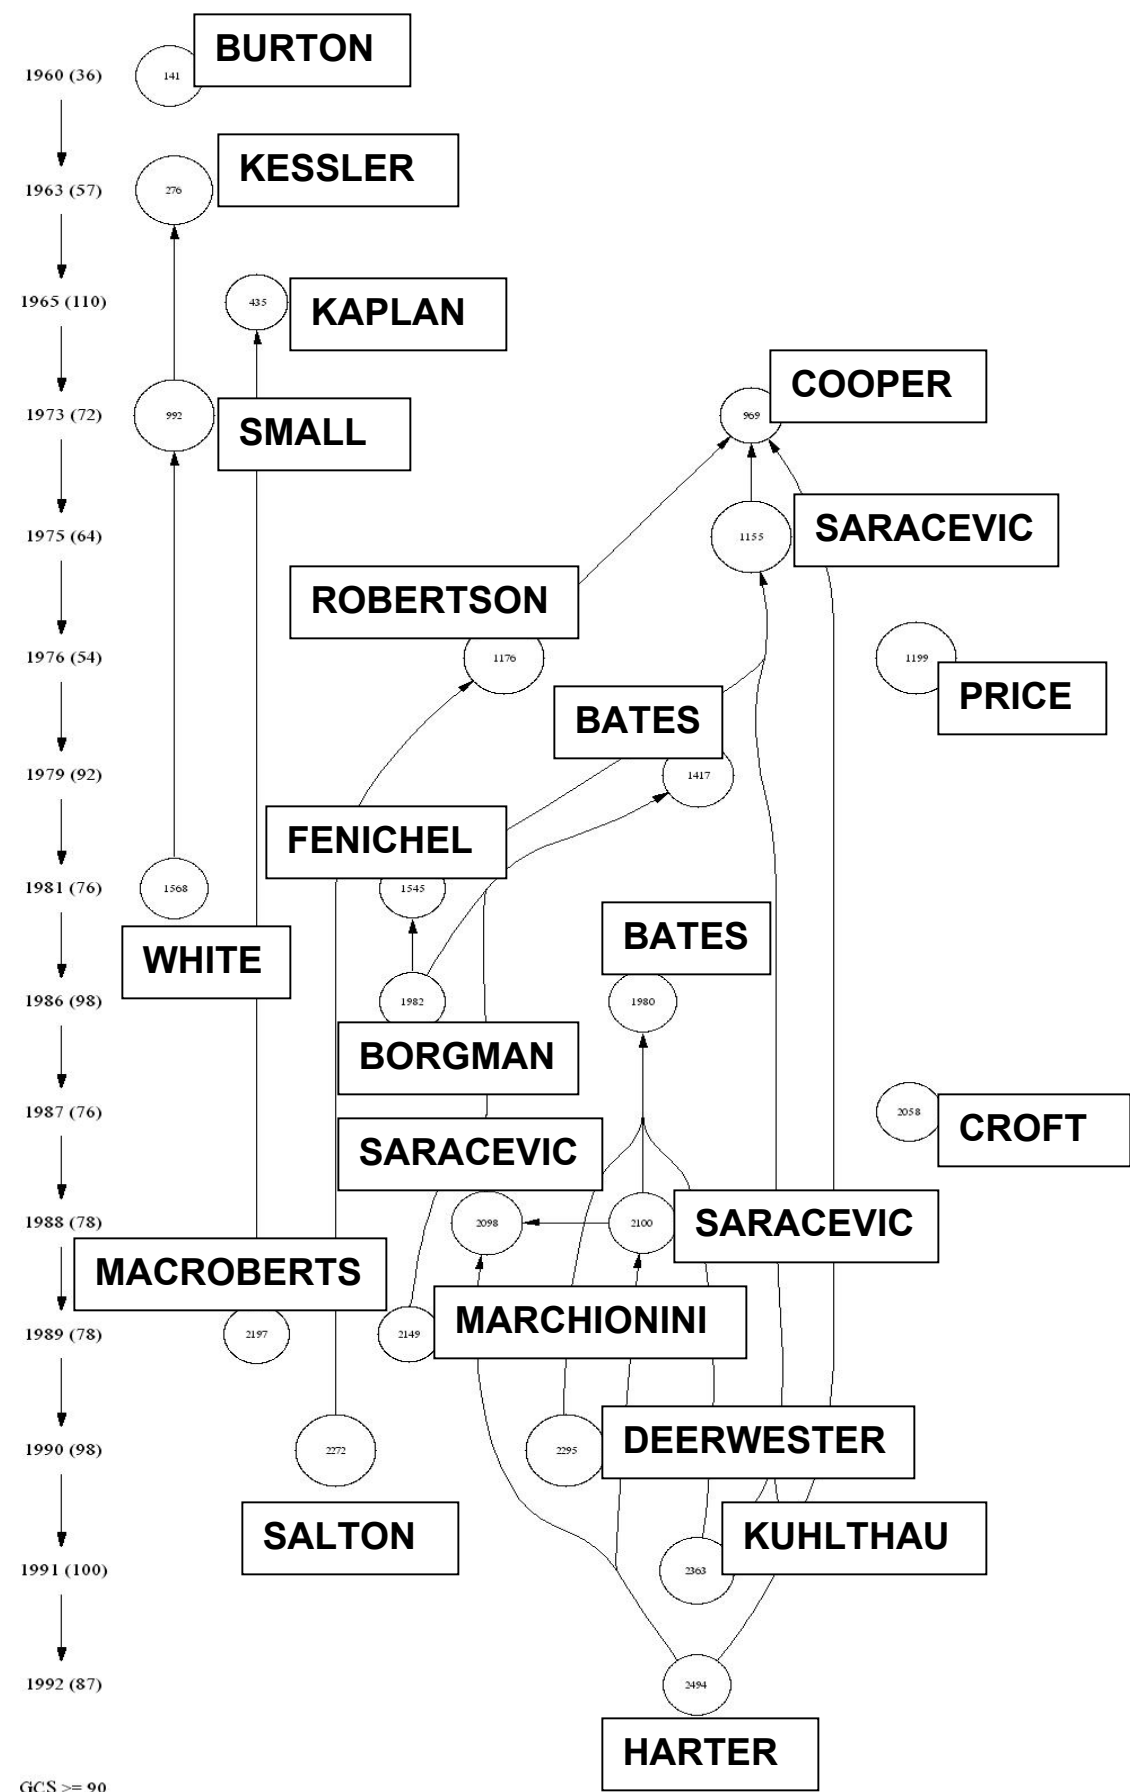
1960 (36)
141
BURTON

1963 (57)
276
KESSLER

1965 (110)
435
KAPLAN

1973 (72)
992
SMALL
969
COOPER

1975 (64)
1155
SARACEVIC

ROBERTSON

1976 (54)
1176
1199
PRICE

BATES

1979 (92)
1417

FENICHEL

1981 (76)
1568
1545

WHITE
BATES

1986 (98)
1982
1980

BORGMAN

1987 (76)
2058
CROFT

SARACEVIC

1988 (78)
2098
2100
SARACEVIC

MACROBERTS

1989 (78)
2197
2149
MARCHIONINI

1990 (98)
2272
2295
DEERWESTER

SALTON
KUHLTHAU

1991 (100)
2363

1992 (87)
2494

HARTER

GCS >= 90